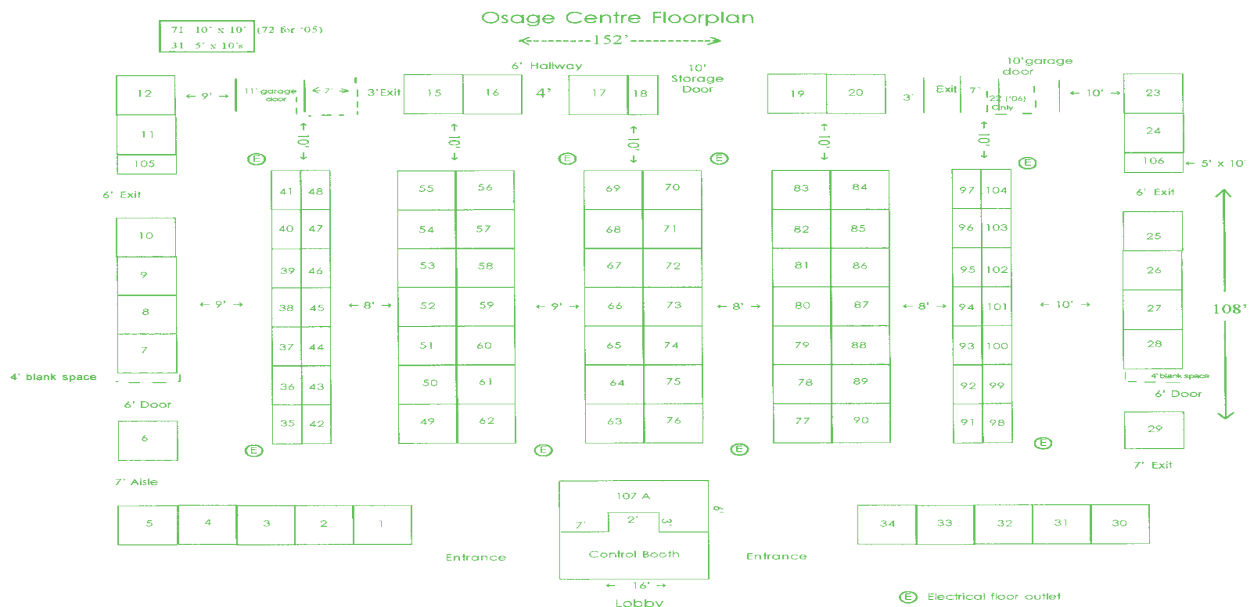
71 10' x 10' (72 for '05)
31 5' x 10's

Osage Centre Floorplan

← 152' →

6' Hallway
10' Storage Door
10'garage door

12 ← 9' → 11' garage door ← 7' → 3' Exit 15 16 4' 17 18 19 20 3' Exit 7' 22 ('06) Only ← 10' → 23

11
105
24
106 ← 5' x 10'

10' 10' 10' 10' 10'

E E E E

6' Exit
6' Exit

41 48 55 56 69 70 83 84 97 104
40 47 54 57 68 71 82 85 96 103
39 46 53 58 67 72 81 86 95 102
38 45 52 59 66 73 80 87 94 101
37 44 51 60 65 74 79 88 93 100
36 43 50 61 64 75 78 89 92 99
35 42 49 62 63 76 77 90 91 98

10
9
8
7
25
26
27
28

← 9' → ← 8' → ← 9' → ← 8' → ← 8' → ← 10' →

108'

4' blank space
4' blank space
6' Door
6' Door

6
29

E E E E

7' Aisle
7' Exit

5 4 3 2 1

107 A
7' 2' 3 6'
Control Booth
← 16' →
Lobby

Entrance
Entrance

34 33 32 31 30

E Electrical floor outlet